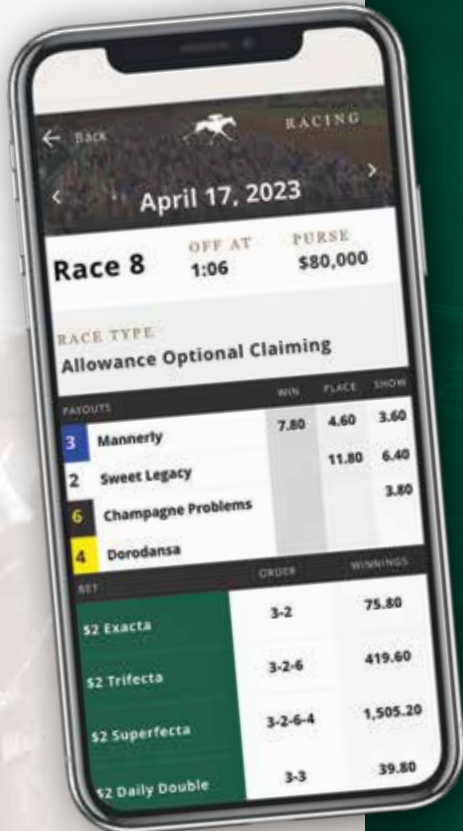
← Back RACING

April 17, 2023

Race 8 OFF AT 1:06 PURSE $80,000

RACE TYPE
Allowance Optional Claiming

| PAYOUTS | | WIN | PLACE | SHOW |
|---|---|---|---|---|
| 3 | Mannerly | 7.80 | 4.60 | 3.60 |
| 2 | Sweet Legacy | | 11.80 | 6.40 |
| 6 | Champagne Problems | | | 3.80 |
| 4 | Dorodansa | | | |

| BET | ORDER | WINNINGS |
|---|---|---|
| $2 Exacta | 3-2 | 75.80 |
| $2 Trifecta | 3-2-6 | 419.60 |
| $2 Superfecta | 3-2-6-4 | 1,505.20 |
| $2 Daily Double | 3-3 | 39.80 |